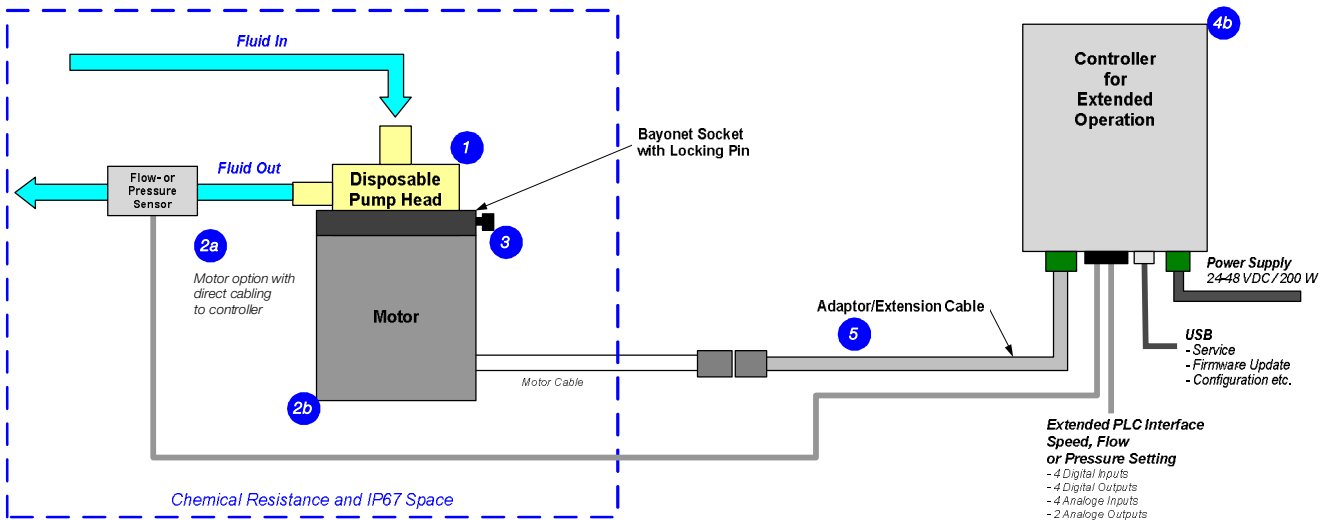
Fluid In

Fluid Out

Flow- or Pressure Sensor

Disposable Pump Head

1

Bayonet Socket with Locking Pin

3

2a

Motor option with direct cabling to controller

Motor

2b

Motor Cable

Adaptor/Extension Cable

5

Controller for Extended Operation

4b

Power Supply
24-48 VDC / 200 W

USB
- Service
- Firmware Update
- Configuration etc.

Extended PLC Interface Speed, Flow or Pressure Setting
- 4 Digital Inputs
- 4 Digital Outputs
- 4 Analoge Inputs
- 2 Analoge Outputs

Chemical Resistance and IP67 Space